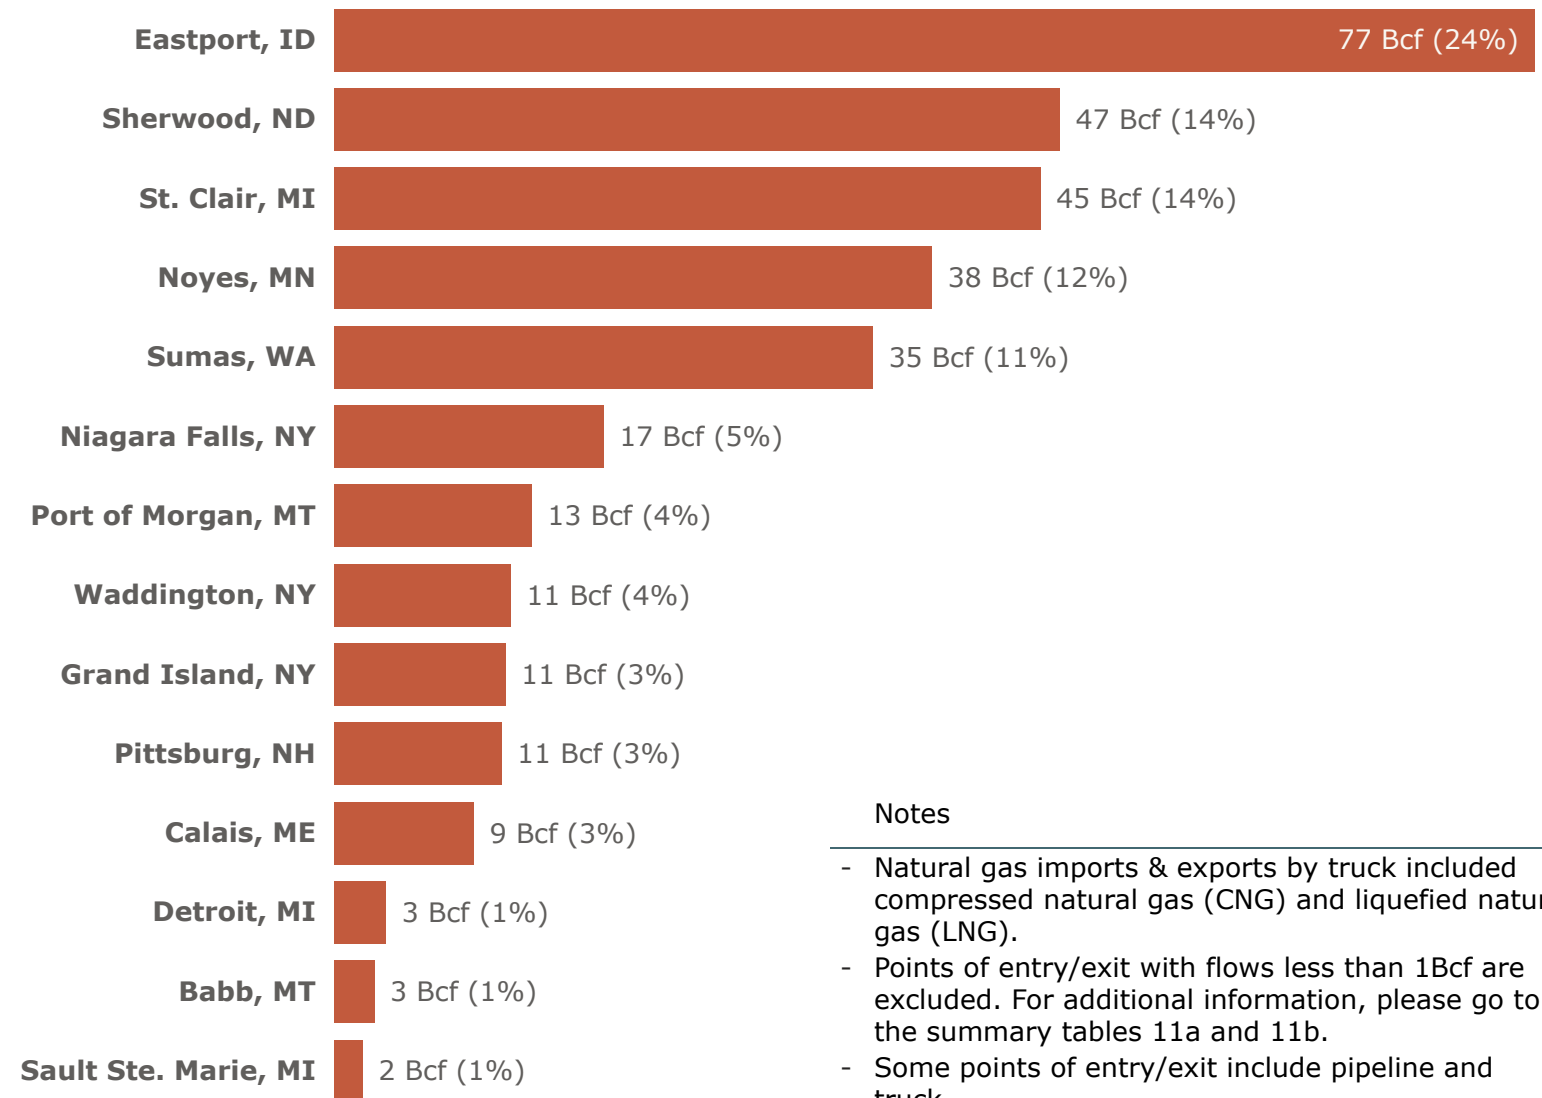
Eastport, ID
77 Bcf (24%)

Sherwood, ND
47 Bcf (14%)

St. Clair, MI
45 Bcf (14%)

Noyes, MN
38 Bcf (12%)

Sumas, WA
35 Bcf (11%)

Niagara Falls, NY
17 Bcf (5%)

Port of Morgan, MT
13 Bcf (4%)

Waddington, NY
11 Bcf (4%)

Grand Island, NY
11 Bcf (3%)

Pittsburg, NH
11 Bcf (3%)

Calais, ME
9 Bcf (3%)

Detroit, MI
3 Bcf (1%)

Babb, MT
3 Bcf (1%)

Sault Ste. Marie, MI
2 Bcf (1%)

Notes

- Natural gas imports & exports by truck included compressed natural gas (CNG) and liquefied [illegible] gas (LNG).
- Points of entry/exit with flows less than 1Bcf are excluded. For additional information, please go to the summary tables 11a and 11b.
- Some points of entry/exit include pipeline and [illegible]